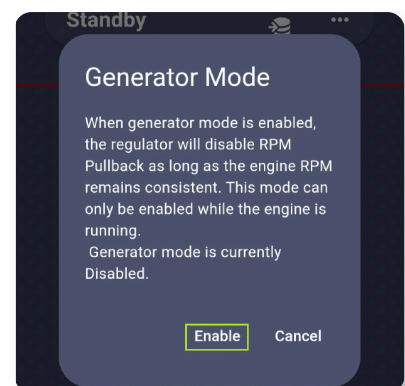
Standby

Generator Mode

When generator mode is enabled, the regulator will disable RPM Pullback as long as the engine RPM remains consistent. This mode can only be enabled while the engine is running.
Generator mode is currently Disabled.

Enable Cancel